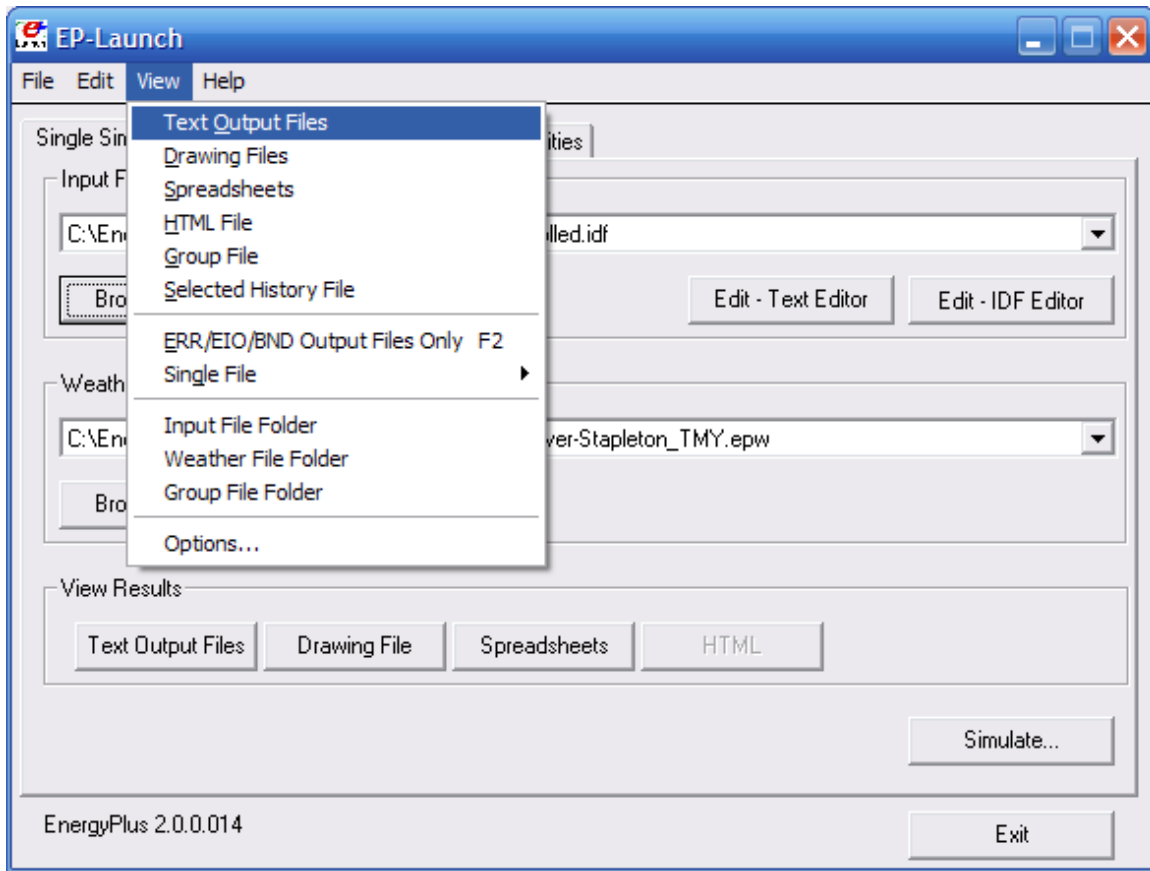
EP-Launch

File Edit View Help

Text Output Files
Drawing Files
Spreadsheets
HTML File
Group File
Selected History File

ERR/EIO/BND Output Files Only F2
Single File

Input File Folder
Weather File Folder
Group File Folder

Options...

Single Sin

ities

Input F

C:\En

illed.idf

Bro

Edit - Text Editor

Edit - IDF Editor

Weath

C:\En

ver-Stapleton_TMY.epw

Bro

View Results

Text Output Files

Drawing File

Spreadsheets

HTML

Simulate...

EnergyPlus 2.0.0.014

Exit